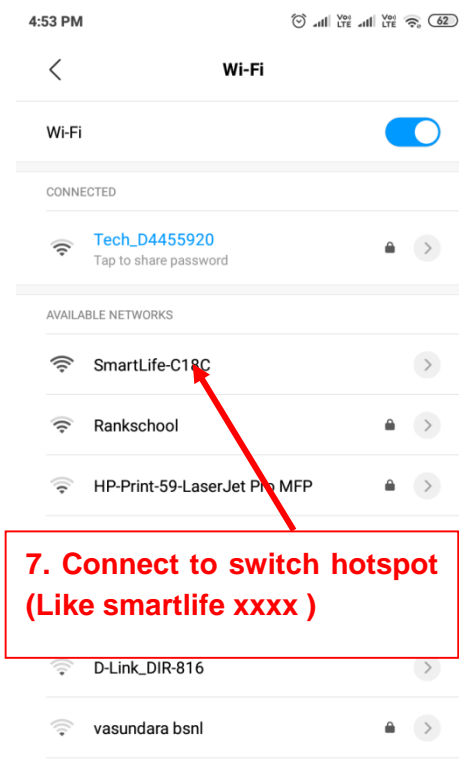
4:53 PM

Vo) LTE Vo) LTE 62

Wi-Fi

Wi-Fi

CONNECTED

Tech_D4455920
Tap to share password

AVAILABLE NETWORKS

SmartLife-C18C

Rankschool

HP-Print-59-LaserJet Pro MFP

7. Connect to switch hotspot (Like smartlife xxxx )

D-Link_DIR-816

vasundara bsnl